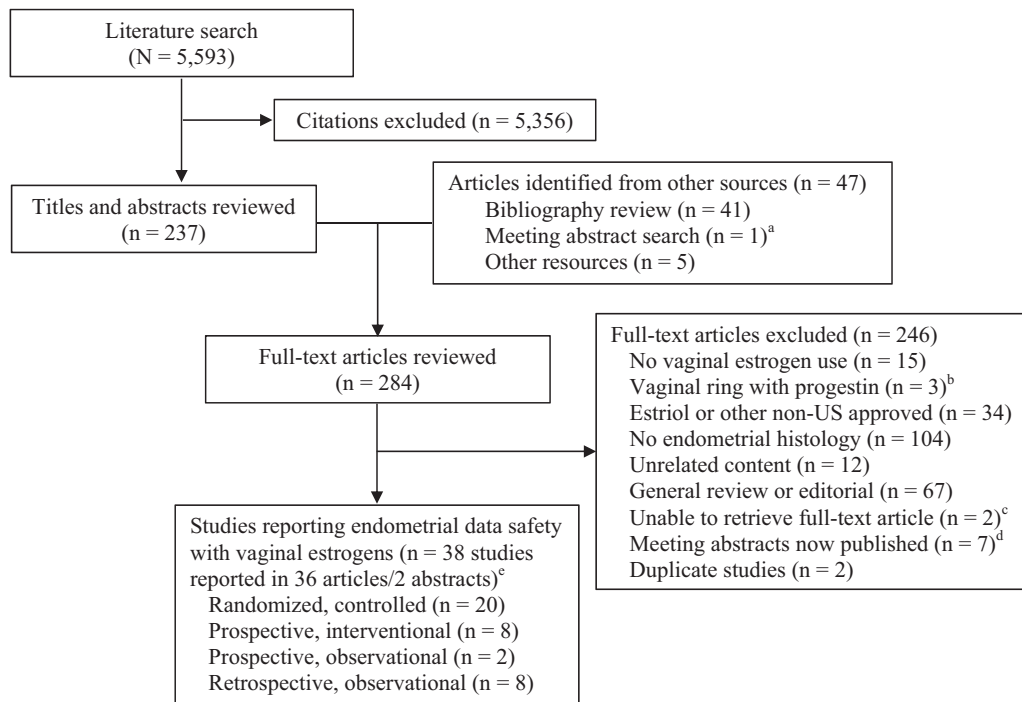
Literature search
(N = 5,593)

Citations excluded (n = 5,356)

Titles and abstracts reviewed
(n = 237)

Articles identified from other sources (n = 47)
Bibliography review (n = 41)
Meeting abstract search (n = 1)$^{a}$
Other resources (n = 5)

Full-text articles reviewed
(n = 284)

Full-text articles excluded (n = 246)
No vaginal estrogen use (n = 15)
Vaginal ring with progestin (n = 3)$^{b}$
Estriol or other non-US approved (n = 34)
No endometrial histology (n = 104)
Unrelated content (n = 12)
General review or editorial (n = 67)
Unable to retrieve full-text article (n = 2)$^{c}$
Meeting abstracts now published (n = 7)$^{d}$
Duplicate studies (n = 2)

Studies reporting endometrial data safety with vaginal estrogens (n = 38 studies reported in 36 articles/2 abstracts)$^{e}$
Randomized, controlled (n = 20)
Prospective, interventional (n = 8)
Prospective, observational (n = 2)
Retrospective, observational (n = 8)